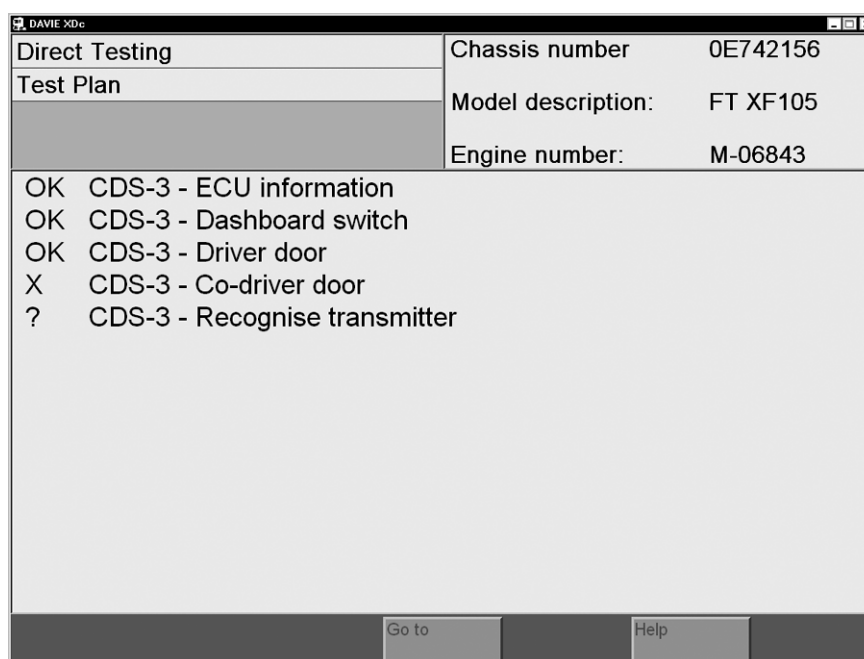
DAVIE XDc

Direct Testing
Test Plan

| Chassis number | 0E742156 |
|---|---|
| Model description: | FT XF105 |
| Engine number: | M-06843 |

OK CDS-3 - ECU information
OK CDS-3 - Dashboard switch
OK CDS-3 - Driver door
X CDS-3 - Co-driver door
? CDS-3 - Recognise transmitter

Go to
Help